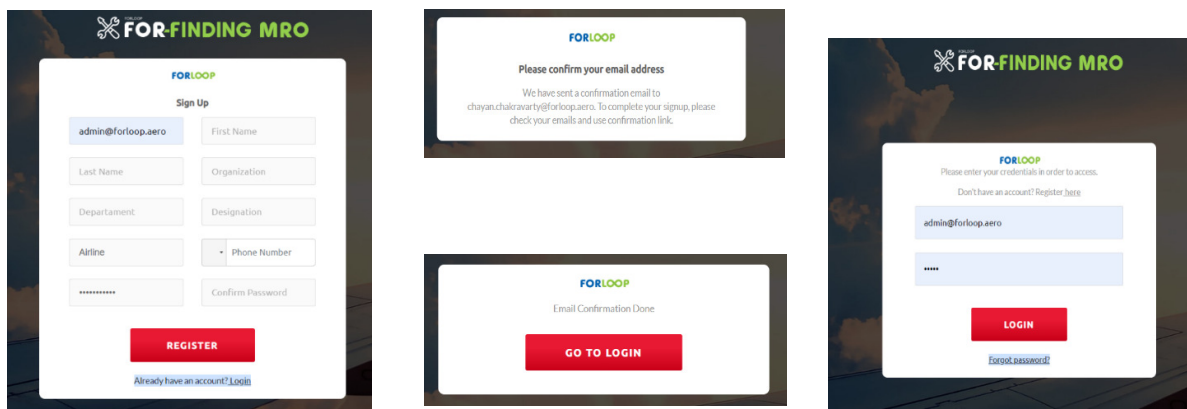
FORLOOP FOR-FINDING MRO

FORLOOP

Sign Up

admin@forloop.aero

First Name

Last Name

Organization

Departament

Designation

Airline

Phone Number

••••••••••••

Confirm Password

REGISTER

Already have an account? Login

FORLOOP

Please confirm your email address

We have sent a confirmation email to chayan.chakravarty@forloop.aero. To complete your signup, please check your emails and use confirmation link.

FORLOOP

Email Confirmation Done

GO TO LOGIN

FORLOOP FOR-FINDING MRO

FORLOOP

Please enter your credentials in order to access.

Don't have an account? Register here

admin@forloop.aero

•••••

LOGIN

Forgot password?